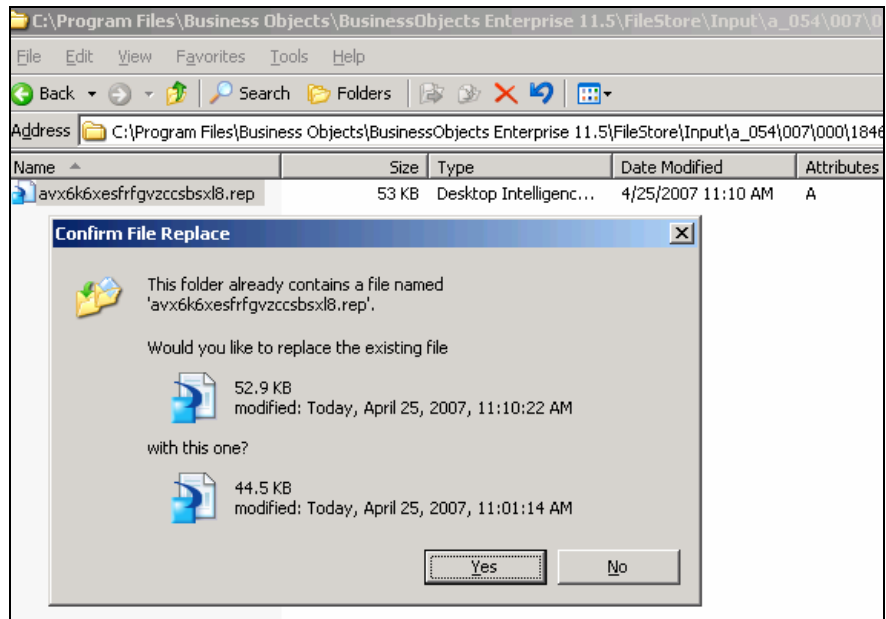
C:\Program Files\Business Objects\BusinessObjects Enterprise 11.5\FileStore\Input\a_054\007\0

File Edit View Favorites Tools Help

Back Search Folders

Address C:\Program Files\Business Objects\BusinessObjects Enterprise 11.5\FileStore\Input\a_054\007\000\1846

| Name | Size | Type | Date Modified | Attributes |
|---|---|---|---|---|
| avx6k6xesfrfgvzccsbsxl8.rep | 53 KB | Desktop Intelligenc... | 4/25/2007 11:10 AM | A |

Confirm File Replace

This folder already contains a file named 'avx6k6xesfrfgvzccsbsxl8.rep'.

Would you like to replace the existing file

52.9 KB
modified: Today, April 25, 2007, 11:10:22 AM

with this one?

44.5 KB
modified: Today, April 25, 2007, 11:01:14 AM

Yes No